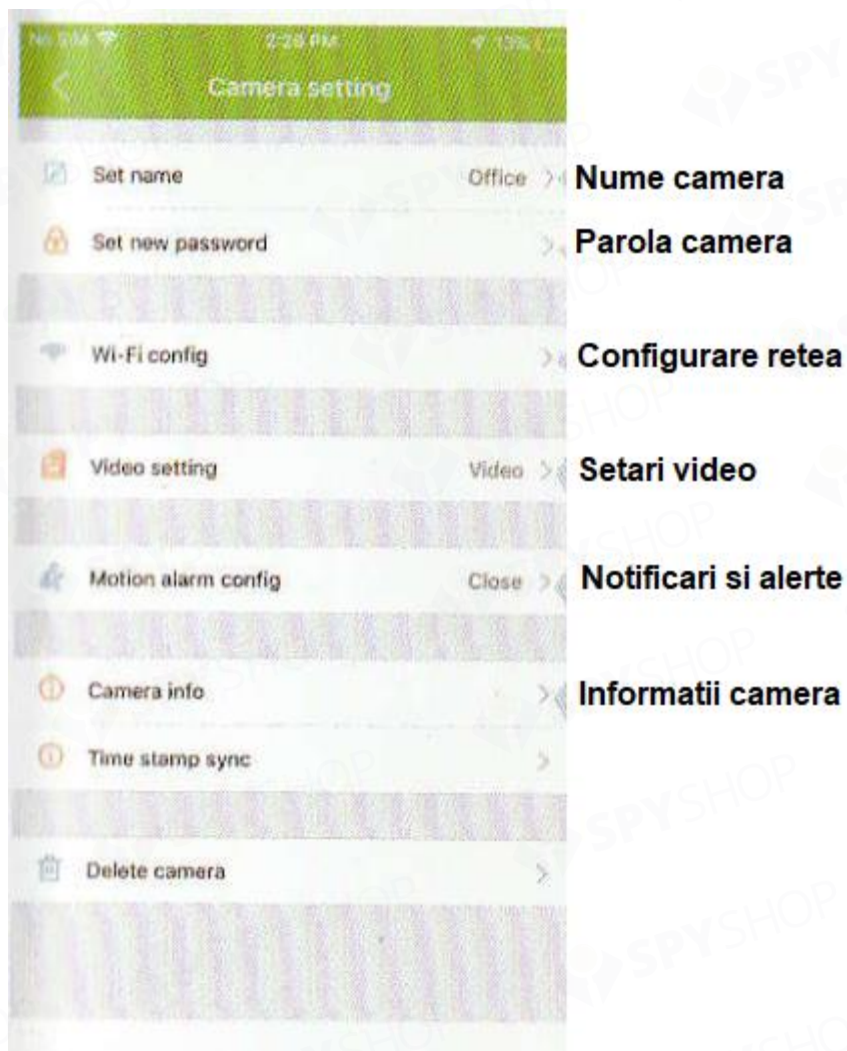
No SIM 2:28 PM 13%

Camera setting

Set name Office > Nume camera

Set new password > Parola camera

Wi-Fi config > Configurare retea

Video setting Video > Setari video

Motion alarm config Close > Notificari si alerte

Camera info > Informatii camera

Time stamp sync >

Delete camera >

SPYSHOP